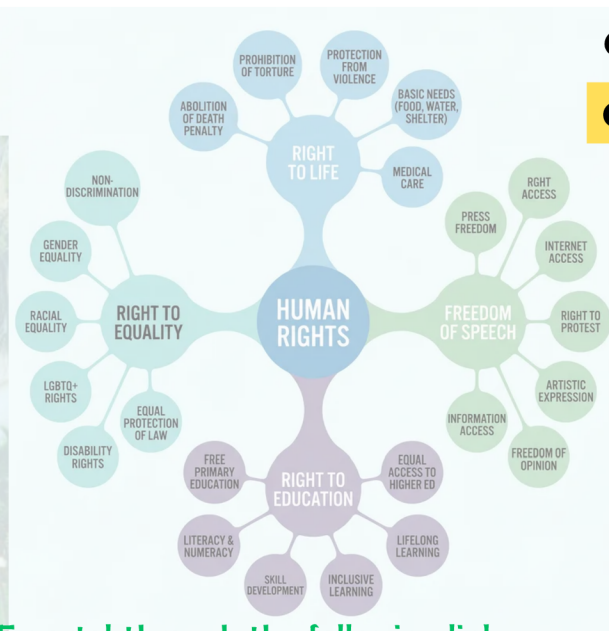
HUMAN RIGHTS

RIGHT TO LIFE

PROHIBITION OF TORTURE

PROTECTION FROM VIOLENCE

ABOLITION OF DEATH PENALTY

BASIC NEEDS (FOOD, WATER, SHELTER)

MEDICAL CARE

FREEDOM OF SPEECH

RGHT ACCESS

PRESS FREEDOM

INTERNET ACCESS

RIGHT TO PROTEST

ARTISTIC EXPRESSION

INFORMATION ACCESS

FREEDOM OF OPINION

RIGHT TO EQUALITY

NON-DISCRIMINATION

GENDER EQUALITY

RACIAL EQUALITY

LGBTQ+ RIGHTS

EQUAL PROTECTION OF LAW

DISABILITY RIGHTS

RIGHT TO EDUCATION

FREE PRIMARY EDUCATION

EQUAL ACCESS TO HIGHER ED

LITERACY & NUMERACY

LIFELONG LEARNING

SKILL DEVELOPMENT

INCLUSIVE LEARNING

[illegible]